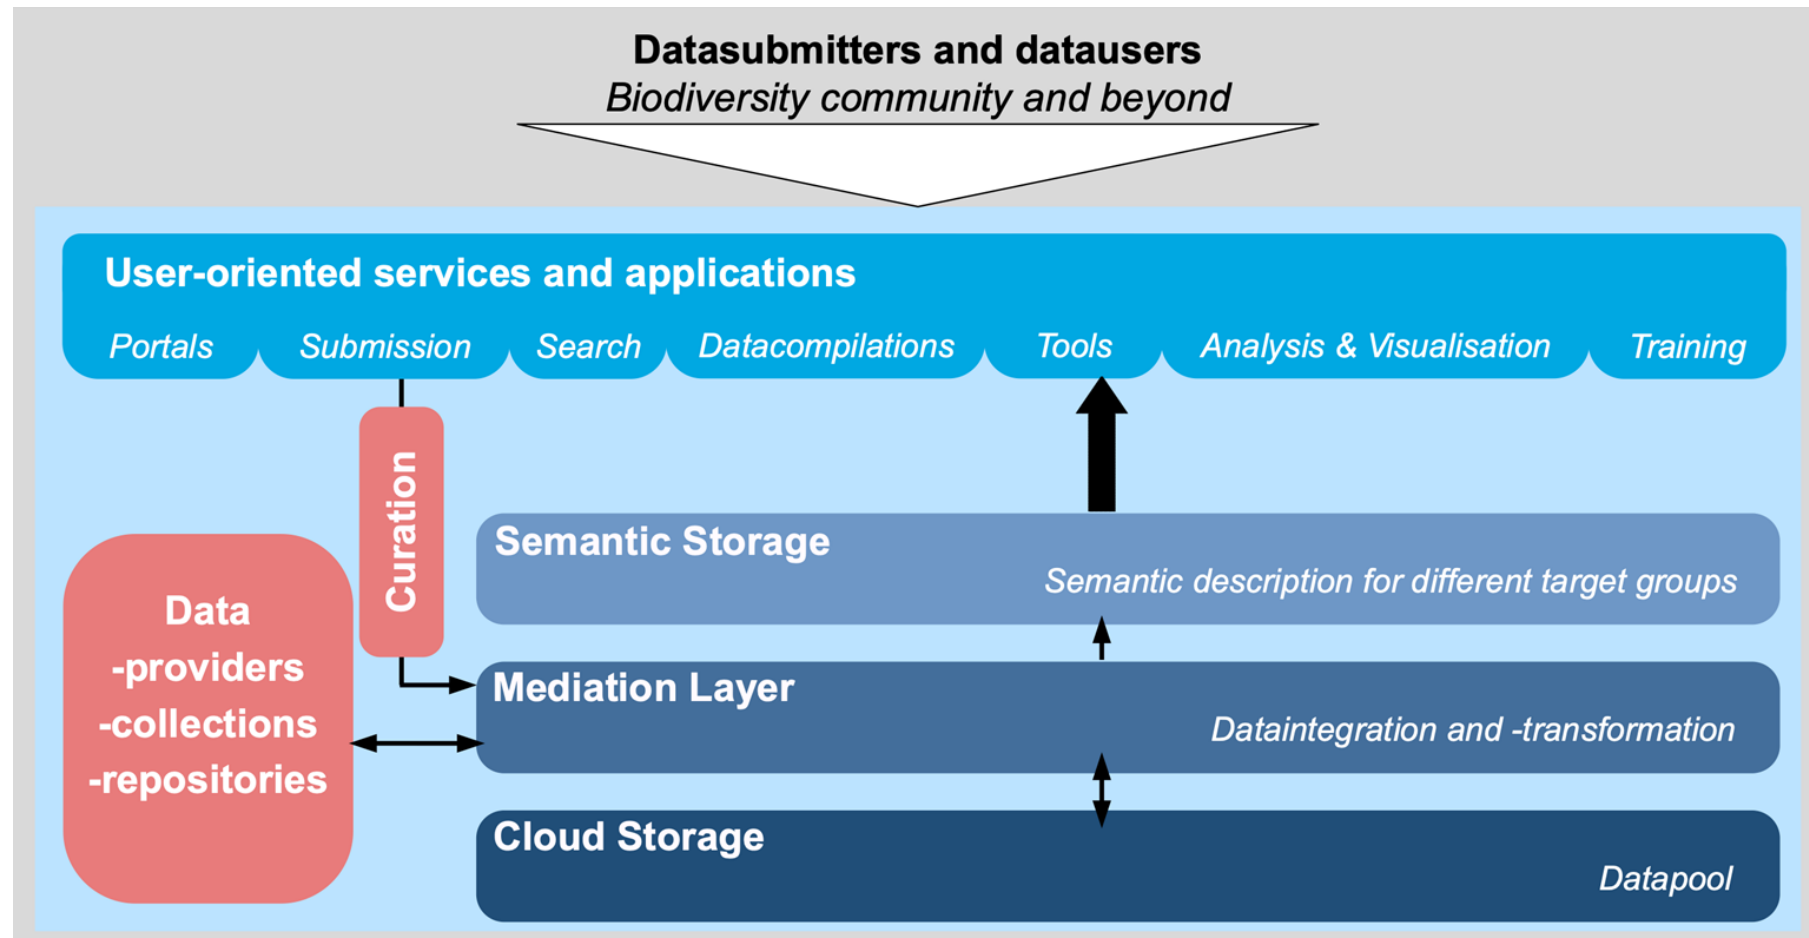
Datasubmitters and datausers
*Biodiversity community and beyond*

User-oriented services and applications

*Portals* *Submission* *Search* *Datacompilations* *Tools* *Analysis & Visualisation* *Training*

Curation

Data
-providers
-collections
-repositories

Semantic Storage
*Semantic description for different target groups*

Mediation Layer
*Dataintegration and -transformation*

Cloud Storage
*Datapool*